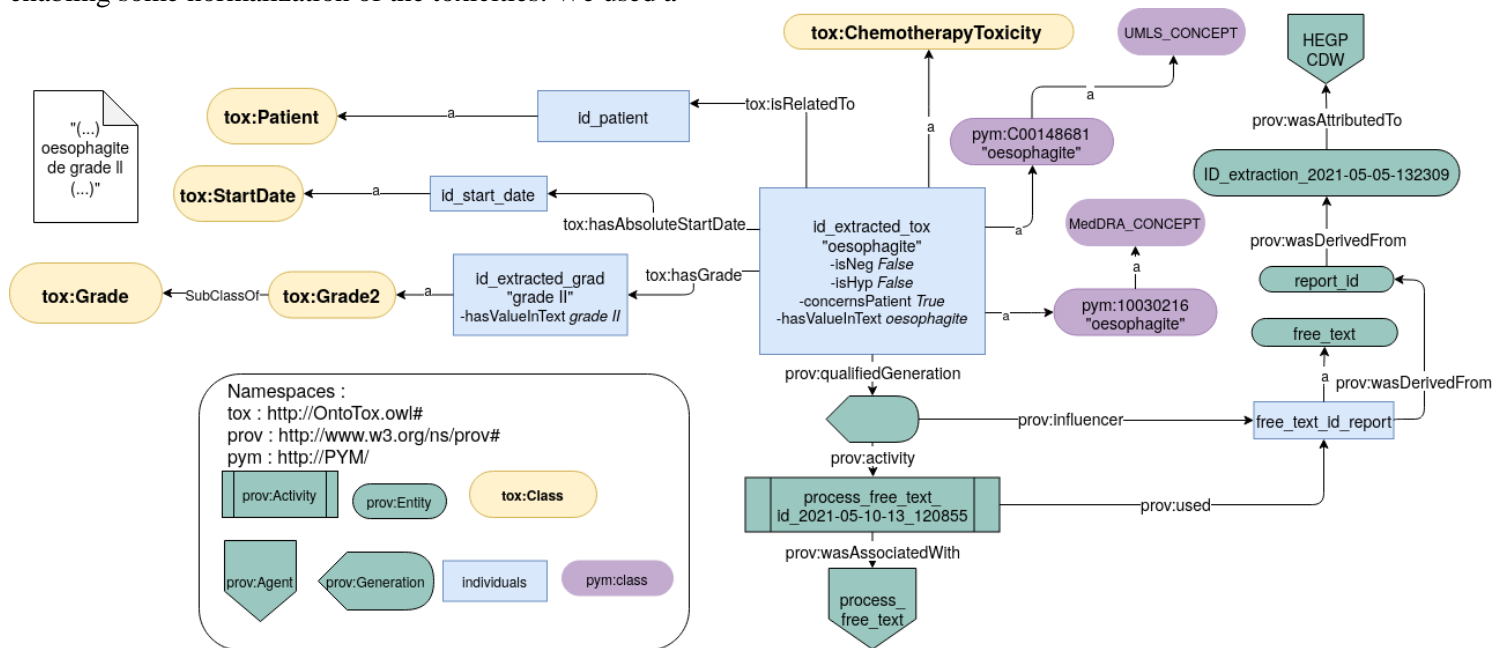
enabling some normalization of the toxicities. We used a

"(...) oesophagite de grade II (...)"

tox:Patient

a

id_patient

tox:isRelatedTo

tox:ChemotherapyToxicity

a

UMLS_CONCEPT

a

pym:C00148681 "oesophagite"

HEGP CDW

prov:wasAttributedTo

ID_extraction_2021-05-05-132309

tox:StartDate

a

id_start_date

tox:hasAbsoluteStartDate

id_extracted_tox "oesophagite" -isNeg False -isHyp False -concernsPatient True -hasValueInText oesophagite

a

MedDRA_CONCEPT

a

prov:wasDerivedFrom

report_id

tox:Grade

SubClassOf

tox:Grade2

a

id_extracted_grad "grade II" -hasValueInText grade II

tox:hasGrade

a

pym:10030216 "oesophagite"

free_text

a

prov:wasDerivedFrom

prov:qualifiedGeneration

prov:influencer

free_text_id_report

Namespaces :
tox : http://OntoTox.owl#
prov : http://www.w3.org/ns/prov#
pym : http://PYM/

prov:Activity

prov:Entity

tox:Class

prov:activity

process_free_text_ id_2021-05-10-13_120855

prov:used

prov:wasAssociatedWith

prov:Agent

prov:Generation

individuals

pym:class

process_ free_text